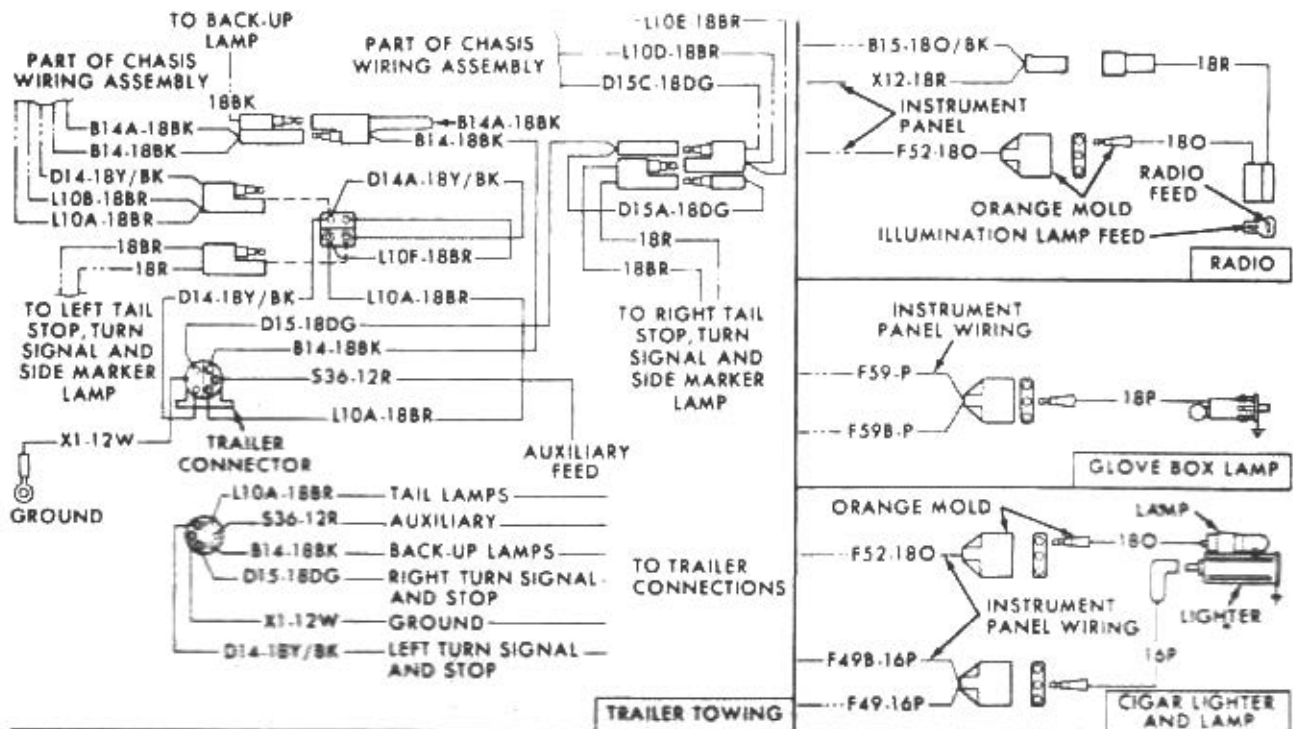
TO BACK-UP LAMP

PART OF CHASIS WIRING ASSEMBLY

18BK

B14A-18BK

B14-18BK

B14A-18BK

B14-18BK

D14-18Y/BK

L10B-18BR

L10A-18BR

D14A-18Y/BK

L10F-18BR

18BR

18R

TO LEFT TAIL STOP, TURN SIGNAL AND SIDE MARKER LAMP

D14-18Y/BK

L10A-18BR

D15-18DG

B14-18BK

S36-12R

L10A-18BR

X1-12W

TRAILER CONNECTOR

GROUND

AUXILIARY FEED

PART OF CHASIS WIRING ASSEMBLY

L10E-18BR

L10D-18BR

D15C-18DG

D15A-18DG

18R

18BR

TO RIGHT TAIL STOP, TURN SIGNAL AND SIDE MARKER LAMP

L10A-18BR — TAIL LAMPS

S36-12R — AUXILIARY

B14-18BK — BACK-UP LAMPS

D15-18DG — RIGHT TURN SIGNAL AND STOP

X1-12W — GROUND

D14-18Y/BK — LEFT TURN SIGNAL AND STOP

TO TRAILER CONNECTIONS

TRAILER TOWING

B15-18O/BK

X12-18R

18R

INSTRUMENT PANEL

F52-18O

18O

RADIO FEED

ORANGE MOLD

ILLUMINATION LAMP FEED

RADIO

INSTRUMENT PANEL WIRING

F59-P

F59B-P

18P

GLOVE BOX LAMP

ORANGE MOLD

LAMP

F52-18O

18O

INSTRUMENT PANEL WIRING

LIGHTER

F49B-16P

16P

F49-16P

CIGAR LIGHTER AND LAMP